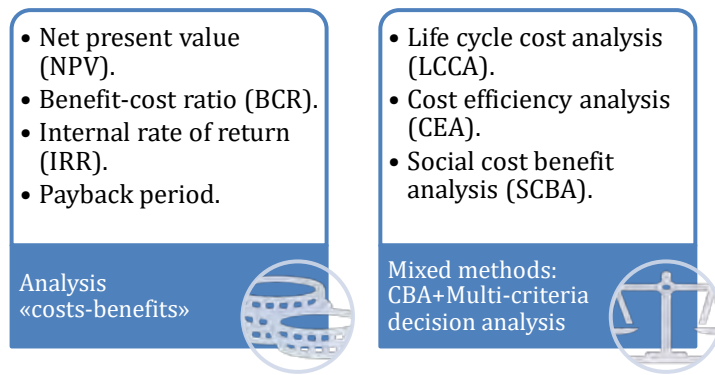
• Net present value (NPV).
• Benefit-cost ratio (BCR).
• Internal rate of return (IRR).
• Payback period.

Analysis «costs-benefits»

• Life cycle cost analysis (LCCA).
• Cost efficiency analysis (CEA).
• Social cost benefit analysis (SCBA).

Mixed methods: CBA+Multi-criteria decision analysis